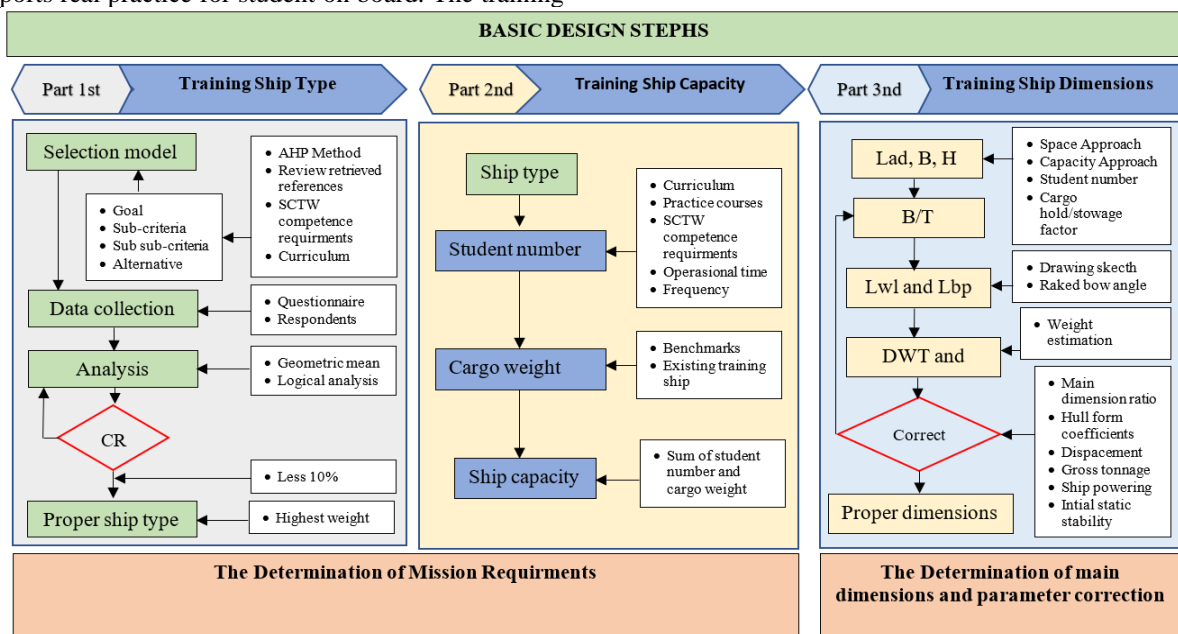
ports real practice for student on board. The training

BASIC DESIGN STEPHS

Part 1st

Training Ship Type

Selection model

- AHP Method
- Review retrieved references
- SCTW competence requirments
- Curriculum

- Goal
- Sub-criteria
- Sub sub-criteria
- Alternative

Data collection

- Questionnaire
- Respondents

Analysis

- Geometric mean
- Logical analysis

CR

- Less 10%

Proper ship type

- Highest weight

Part 2nd

Training Ship Capacity

Ship type

- Curriculum
- Practice courses
- SCTW competence requirments
- Operasional time
- Frequency

Student number

Cargo weight

- Benchmarks
- Existing training ship

Ship capacity

- Sum of student number and cargo weight

Part 3nd

Training Ship Dimensions

Lad, B, H

- Space Approach
- Capacity Approach
- Student number
- Cargo hold/stowage factor

B/T

Lwl and Lbp

- Drawing skecth
- Raked bow angle

DWT and

- Weight estimation

Correct

- Main dimension ratio
- Hull form coefficients
- Dispacement
- Gross tonnage
- Ship powering
- Intial static stability

Proper dimensions

The Determination of Mission Requirments

The Determination of main dimensions and parameter correction